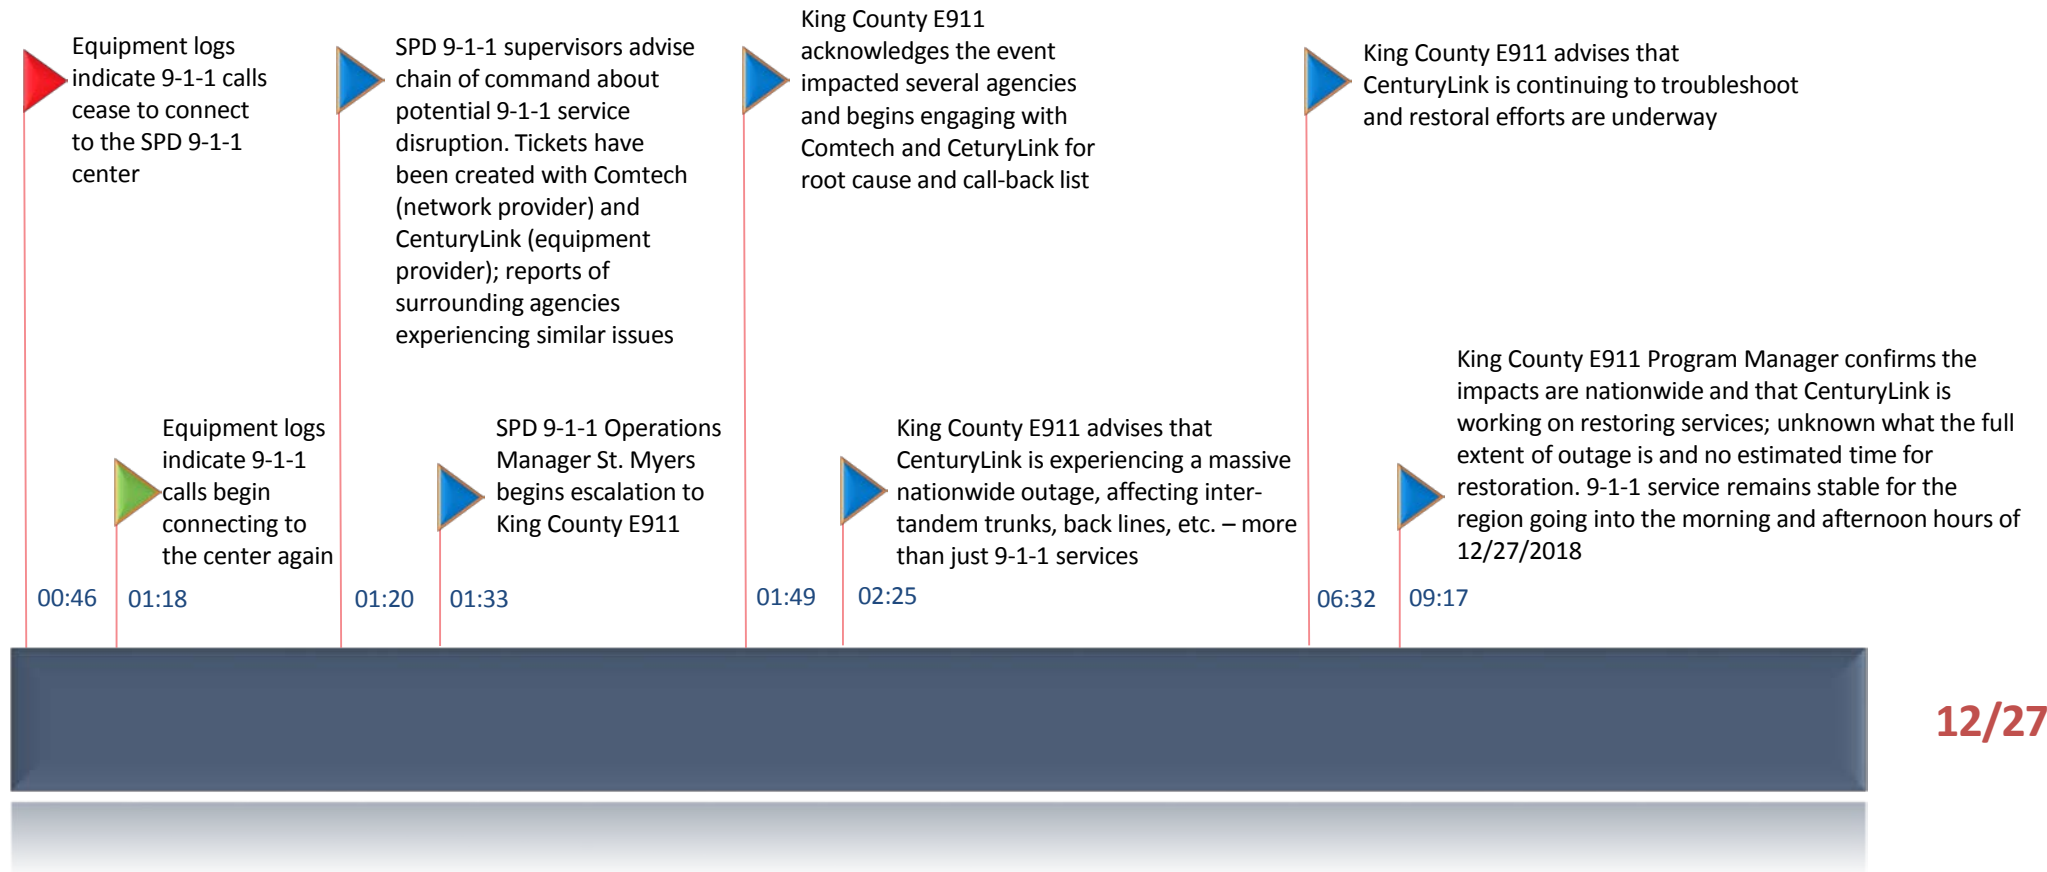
Equipment logs indicate 9-1-1 calls cease to connect to the SPD 9-1-1 center

SPD 9-1-1 supervisors advise chain of command about potential 9-1-1 service disruption. Tickets have been created with Comtech (network provider) and CenturyLink (equipment provider); reports of surrounding agencies experiencing similar issues

King County E911 acknowledges the event impacted several agencies and begins engaging with Comtech and Cetury­Link for root cause and call-back list

King County E911 advises that CenturyLink is continuing to troubleshoot and restoral efforts are underway

Equipment logs indicate 9-1-1 calls begin connecting to the center again

SPD 9-1-1 Operations Manager St. Myers begins escalation to King County E911

King County E911 advises that CenturyLink is experiencing a massive nationwide outage, affecting inter-tandem trunks, back lines, etc. – more than just 9-1-1 services

King County E911 Program Manager confirms the impacts are nationwide and that CenturyLink is working on restoring services; unknown what the full extent of outage is and no estimated time for restoration. 9-1-1 service remains stable for the region going into the morning and afternoon hours of 12/27/2018

00:46 01:18 01:20 01:33 01:49 02:25 06:32 09:17

12/27